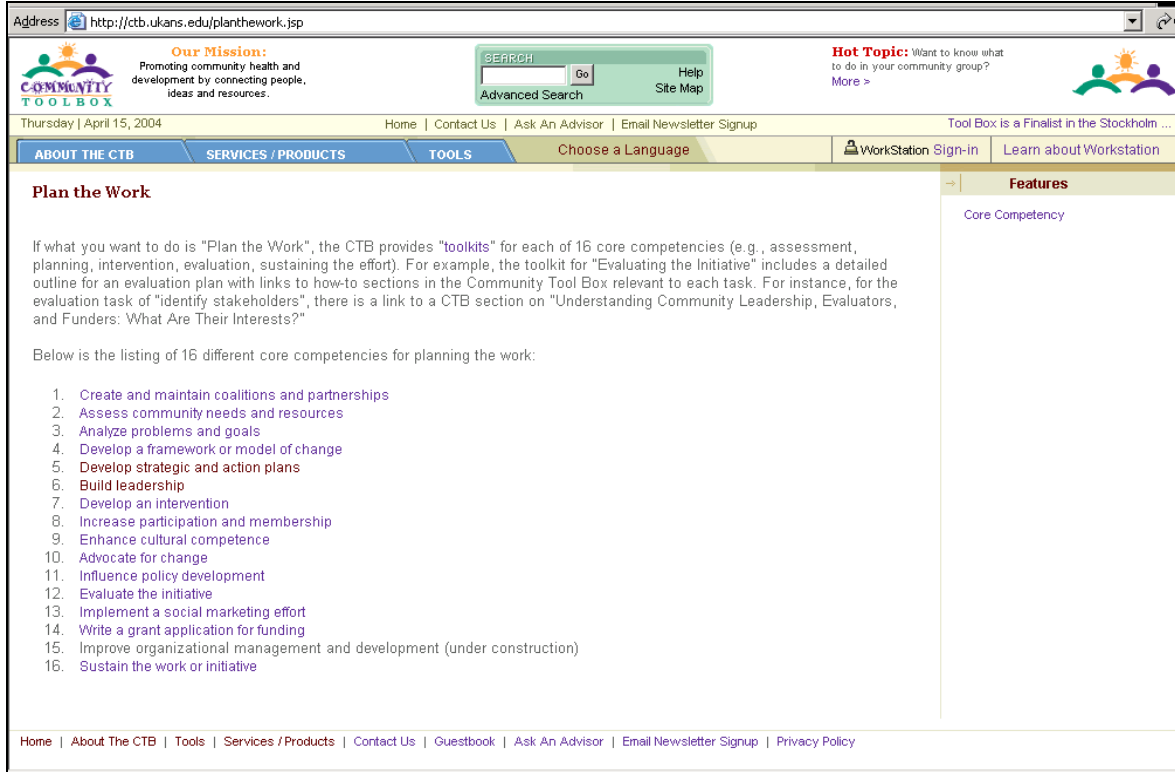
Address http://ctb.ukans.edu/planthework.jsp

COMMUNITY TOOL BOX

Our Mission:
Promoting community health and development by connecting people, ideas and resources.

SEARCH
Go
Help
Site Map
Advanced Search

Hot Topic: Want to know what to do in your community group?
More »

Thursday | April 15, 2004

Home | Contact Us | Ask An Advisor | Email Newsletter Signup

Tool Box is a Finalist in the Stockholm ...

ABOUT THE CTB
SERVICES / PRODUCTS
TOOLS
Choose a Language
WorkStation Sign-in
Learn about Workstation

Plan the Work

If what you want to do is "Plan the Work", the CTB provides "toolkits" for each of 16 core competencies (e.g., assessment, planning, intervention, evaluation, sustaining the effort). For example, the toolkit for "Evaluating the Initiative" includes a detailed outline for an evaluation plan with links to how-to sections in the Community Tool Box relevant to each task. For instance, for the evaluation task of "identify stakeholders", there is a link to a CTB section on "Understanding Community Leadership, Evaluators, and Funders: What Are Their Interests?"

Below is the listing of 16 different core competencies for planning the work:

1. Create and maintain coalitions and partnerships
2. Assess community needs and resources
3. Analyze problems and goals
4. Develop a framework or model of change
5. Develop strategic and action plans
6. Build leadership
7. Develop an intervention
8. Increase participation and membership
9. Enhance cultural competence
10. Advocate for change
11. Influence policy development
12. Evaluate the initiative
13. Implement a social marketing effort
14. Write a grant application for funding
15. Improve organizational management and development (under construction)
16. Sustain the work or initiative

Features

Core Competency

Home | About The CTB | Tools | Services / Products | Contact Us | Guestbook | Ask An Advisor | Email Newsletter Signup | Privacy Policy